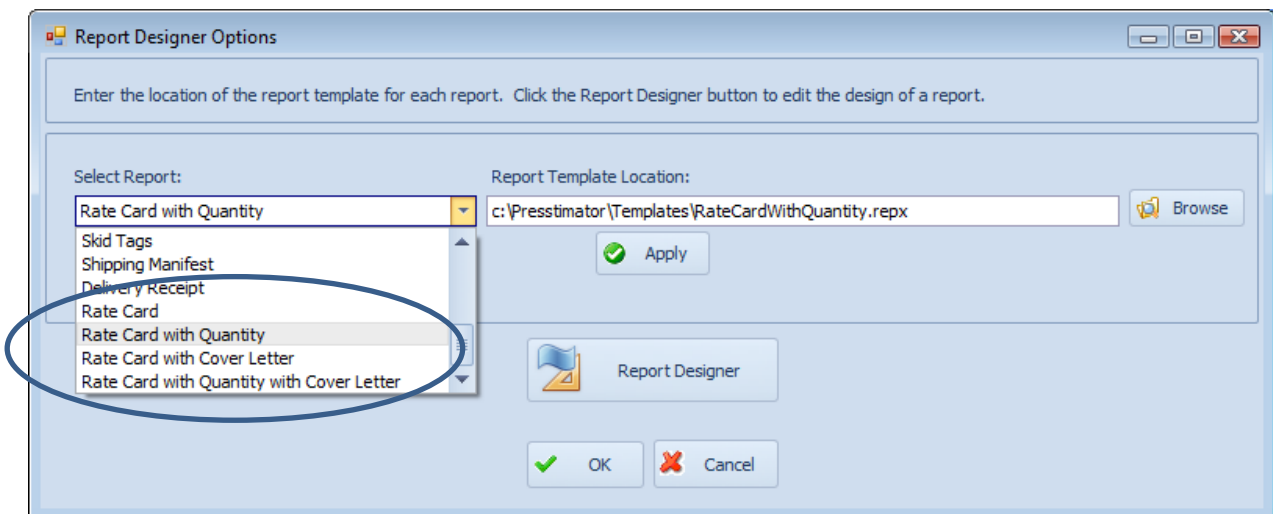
Report Designer Options

Enter the location of the report template for each report. Click the Report Designer button to edit the design of a report.

Select Report:

Rate Card with Quantity

Skid Tags
Shipping Manifest
Delivery Receipt
Rate Card
Rate Card with Quantity
Rate Card with Cover Letter
Rate Card with Quantity with Cover Letter

Report Template Location:

c:\Presstimator\Templates\RateCardWithQuantity.repx

Browse

Apply

Report Designer

OK

Cancel